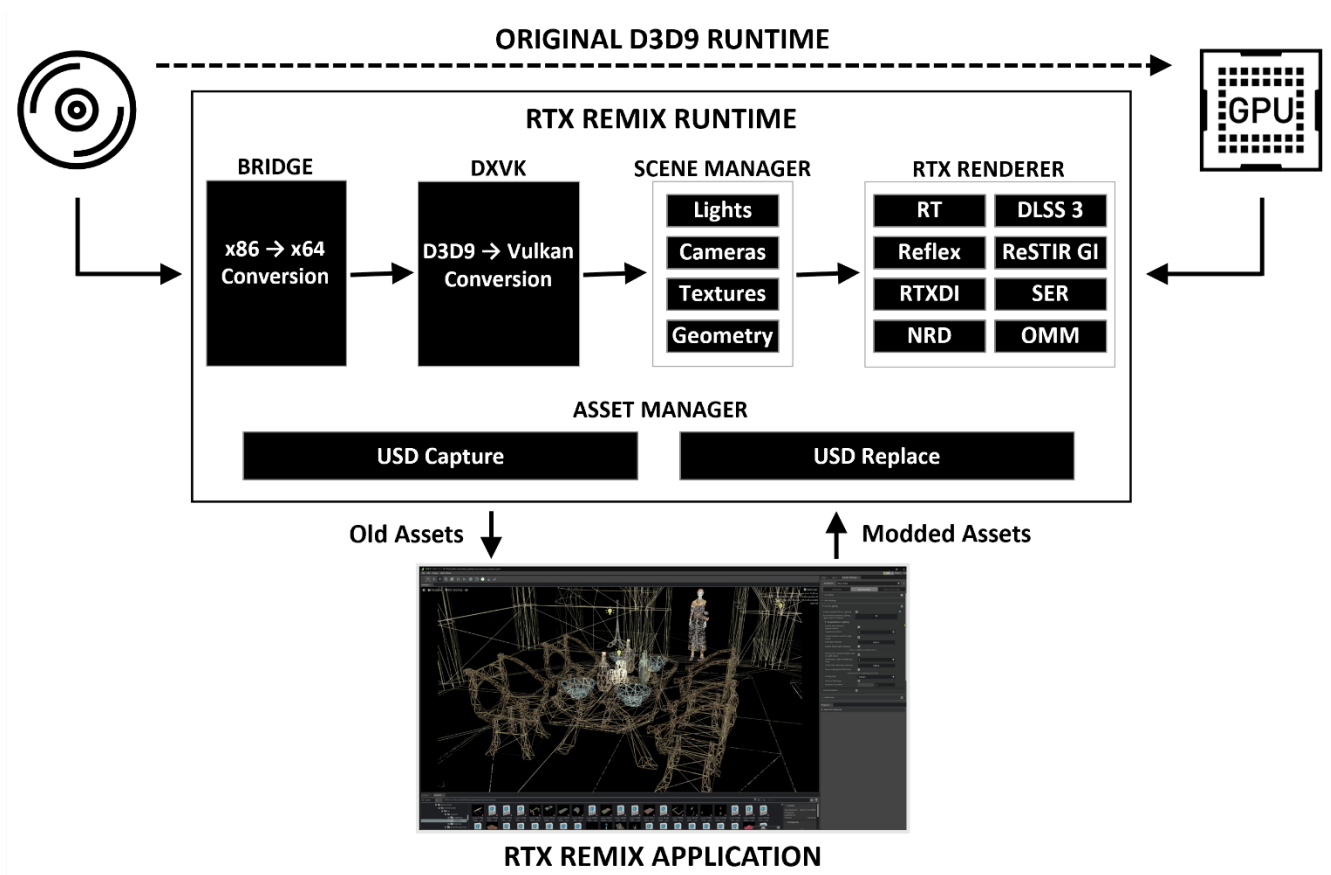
ORIGINAL D3D9 RUNTIME

GPU

RTX REMIX RUNTIME

BRIDGE

x86 → x64 Conversion

DXVK

D3D9 → Vulkan Conversion

SCENE MANAGER

Lights

Cameras

Textures

Geometry

RTX RENDERER

RT

DLSS 3

Reflex

ReSTIR GI

RTXDI

SER

NRD

OMM

ASSET MANAGER

USD Capture

USD Replace

Old Assets

Modded Assets

RTX REMIX APPLICATION